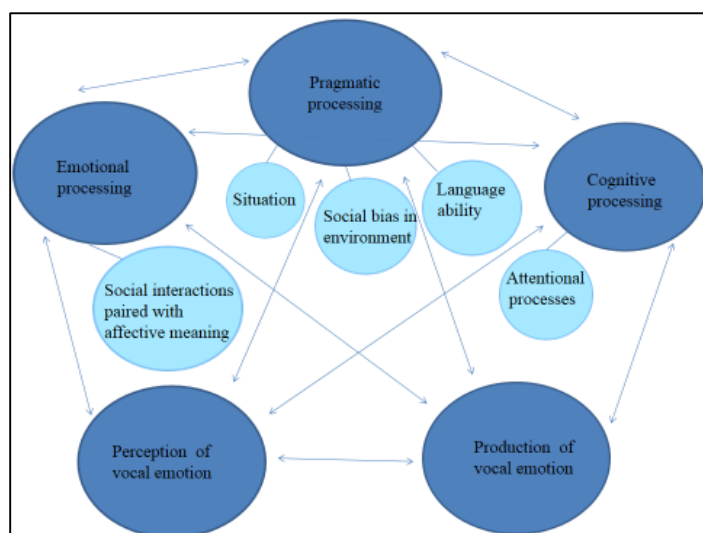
Pragmatic processing

Emotional processing

Cognitive processing

Situation

Social bias in environment

Language ability

Attentional processes

Social interactions paired with affective meaning

Perception of vocal emotion

Production of vocal emotion